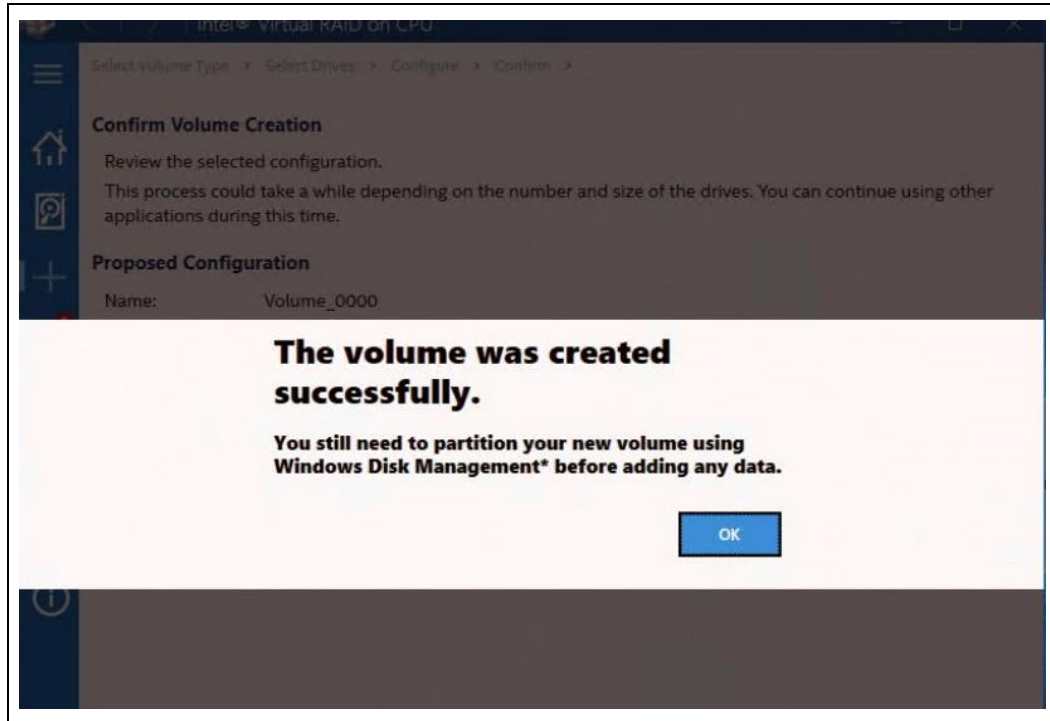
Intel® Virtual RAID on CPU

Select Volume Type > Select Drives > Configure > Confirm >

Confirm Volume Creation

Review the selected configuration.

This process could take a while depending on the number and size of the drives. You can continue using other applications during this time.

Proposed Configuration

Name: Volume_0000

The volume was created successfully.

You still need to partition your new volume using Windows Disk Management* before adding any data.

OK